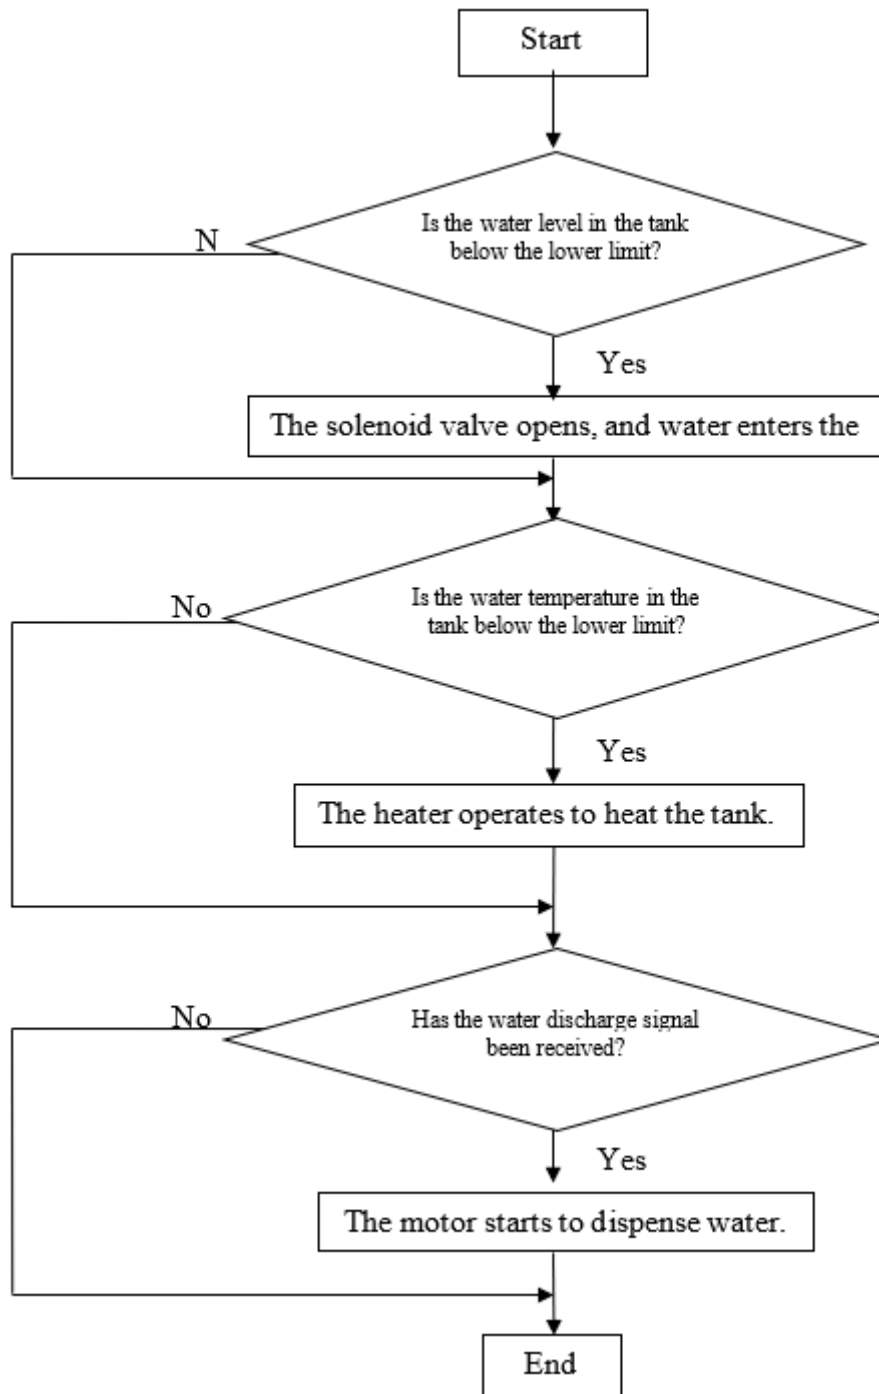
Start

Is the water level in the tank below the lower limit?

N

Yes

The solenoid valve opens, and water enters the

Is the water temperature in the tank below the lower limit?

No

Yes

The heater operates to heat the tank.

Has the water discharge signal been received?

No

Yes

The motor starts to dispense water.

End